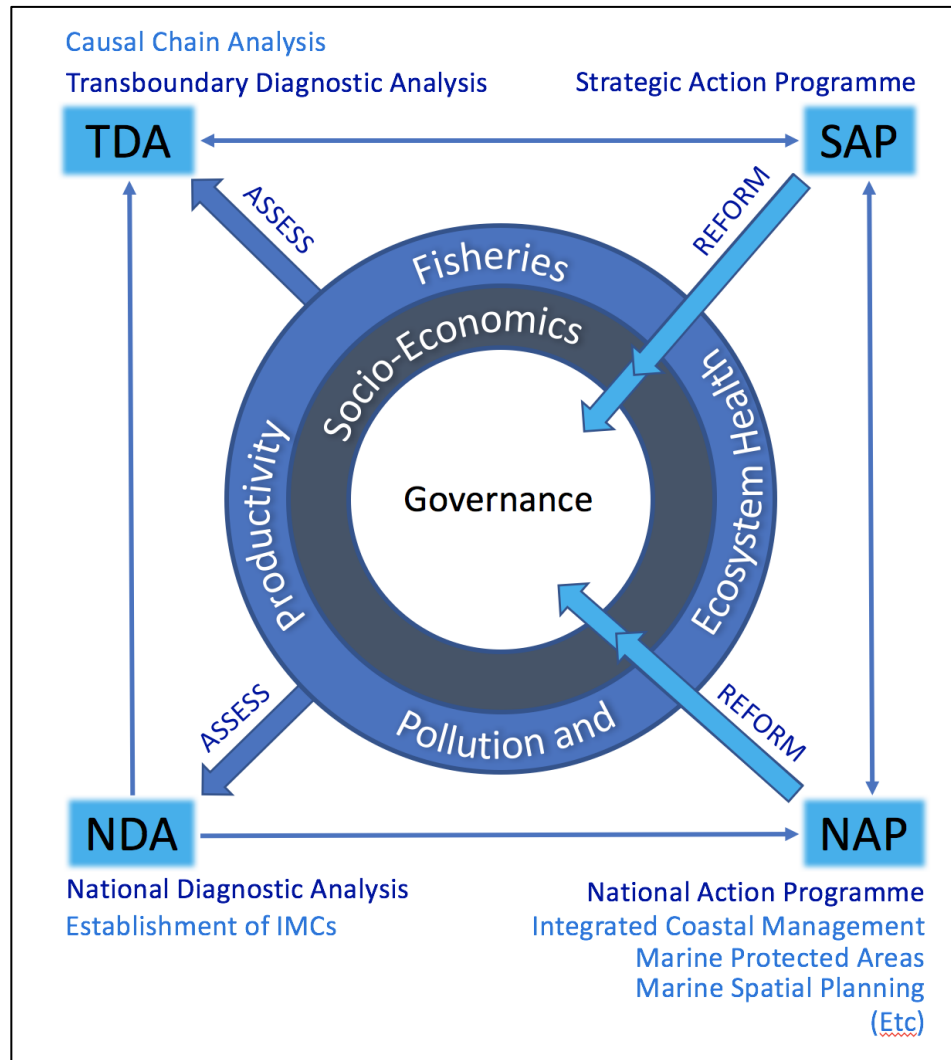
Causal Chain Analysis
Transboundary Diagnostic Analysis

Strategic Action Programme

TDA

SAP

ASSESS

REFORM

Fisheries

Socio-Economics

Ecosystem Health

Productivity

Governance

Pollution and

ASSESS

REFORM

NDA

NAP

National Diagnostic Analysis
Establishment of IMCs

National Action Programme
Integrated Coastal Management
Marine Protected Areas
Marine Spatial Planning
(Etc)